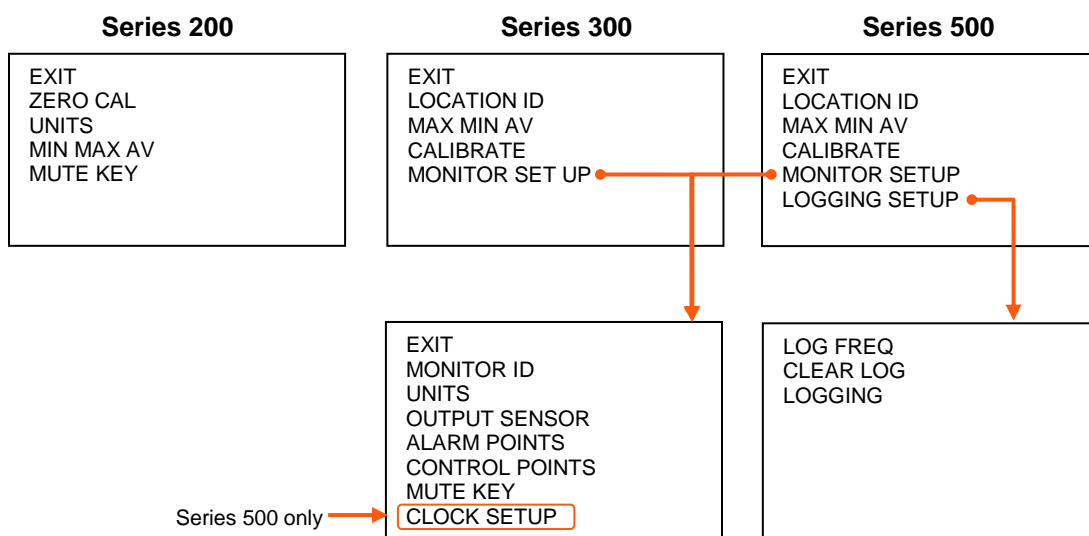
Series 200

EXIT
ZERO CAL
UNITS
MIN MAX AV
MUTE KEY

Series 300

EXIT
LOCATION ID
MAX MIN AV
CALIBRATE
MONITOR SET UP

Series 500

EXIT
LOCATION ID
MAX MIN AV
CALIBRATE
MONITOR SETUP
LOGGING SETUP

EXIT
MONITOR ID
UNITS
OUTPUT SENSOR
ALARM POINTS
CONTROL POINTS
MUTE KEY
CLOCK SETUP

Series 500 only

LOG FREQ
CLEAR LOG
LOGGING